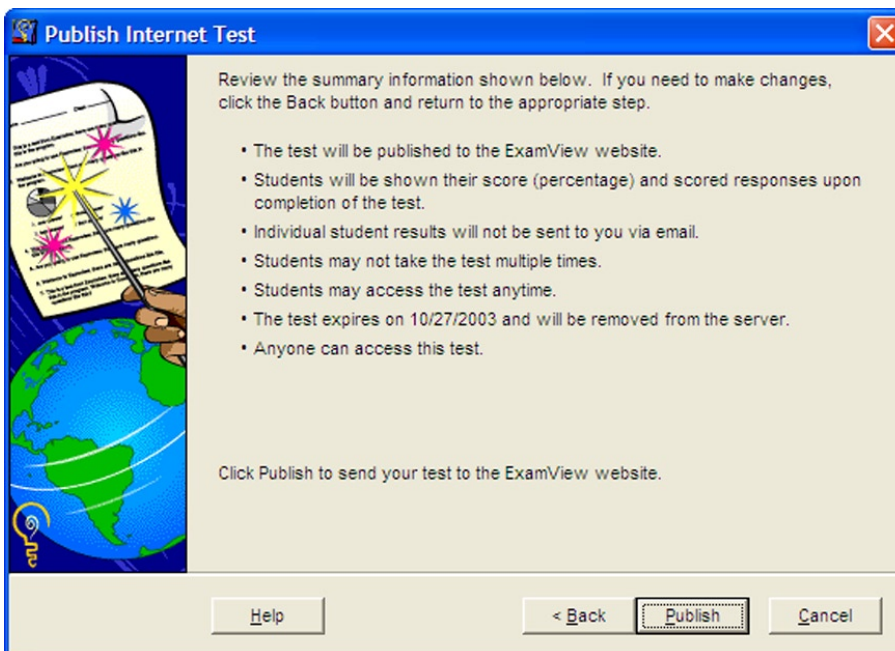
Publish Internet Test

Review the summary information shown below. If you need to make changes, click the Back button and return to the appropriate step.

• The test will be published to the ExamView website.
• Students will be shown their score (percentage) and scored responses upon completion of the test.
• Individual student results will not be sent to you via email.
• Students may not take the test multiple times.
• Students may access the test anytime.
• The test expires on 10/27/2003 and will be removed from the server.
• Anyone can access this test.

Click Publish to send your test to the ExamView website.

Help

< Back

Publish

Cancel